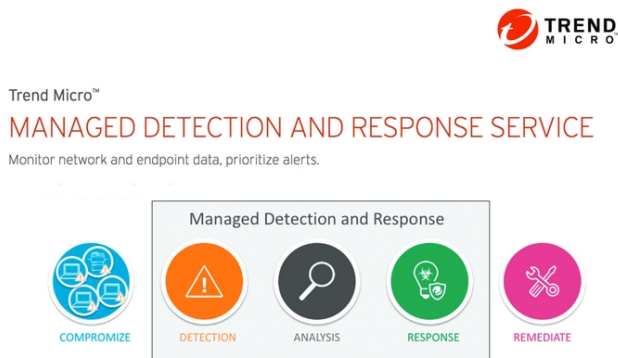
TREND MICRO

Trend Micro™

MANAGED DETECTION AND RESPONSE SERVICE

Monitor network and endpoint data, prioritize alerts.

Managed Detection and Response

COMPROMIZE

DETECTION

ANALYSIS

RESPONSE

REMEDIATE